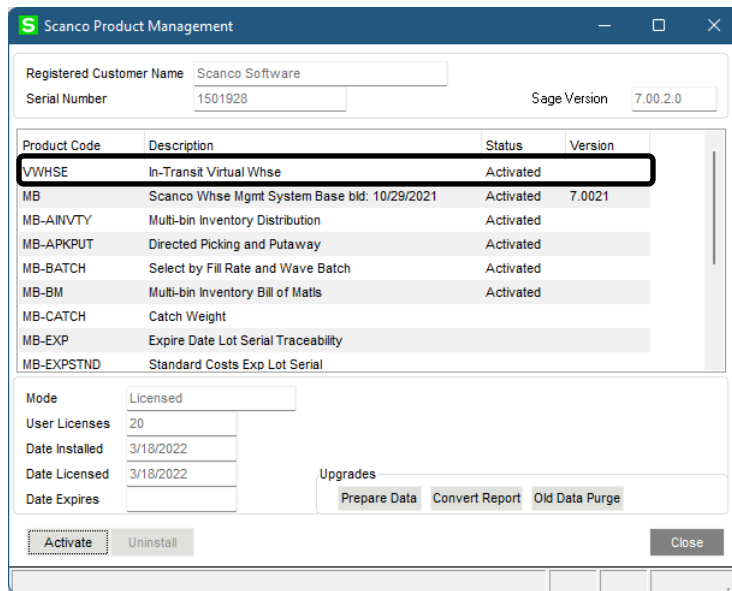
S Scanco Product Management

Registered Customer Name Scanco Software
Serial Number 1501928
Sage Version 7.00.2.0

| Product Code | Description | Status | Version |
|---|---|---|---|
| VWHSE | In-Transit Virtual Whse | Activated | |
| MB | Scanco Whse Mgmt System Base bld: 10/29/2021 | Activated | 7.0021 |
| MB-AINVTY | Multi-bin Inventory Distribution | Activated | |
| MB-APKPUT | Directed Picking and Putaway | Activated | |
| MB-BATCH | Select by Fill Rate and Wave Batch | Activated | |
| MB-BM | Multi-bin Inventory Bill of Matls | Activated | |
| MB-CATCH | Catch Weight | | |
| MB-EXP | Expire Date Lot Serial Traceability | | |
| MB-EXPSTND | Standard Costs Exp Lot Serial | | |

Mode Licensed
User Licenses 20
Date Installed 3/18/2022
Date Licensed 3/18/2022
Date Expires

Upgrades
Prepare Data Convert Report Old Data Purge

Activate Uninstall Close